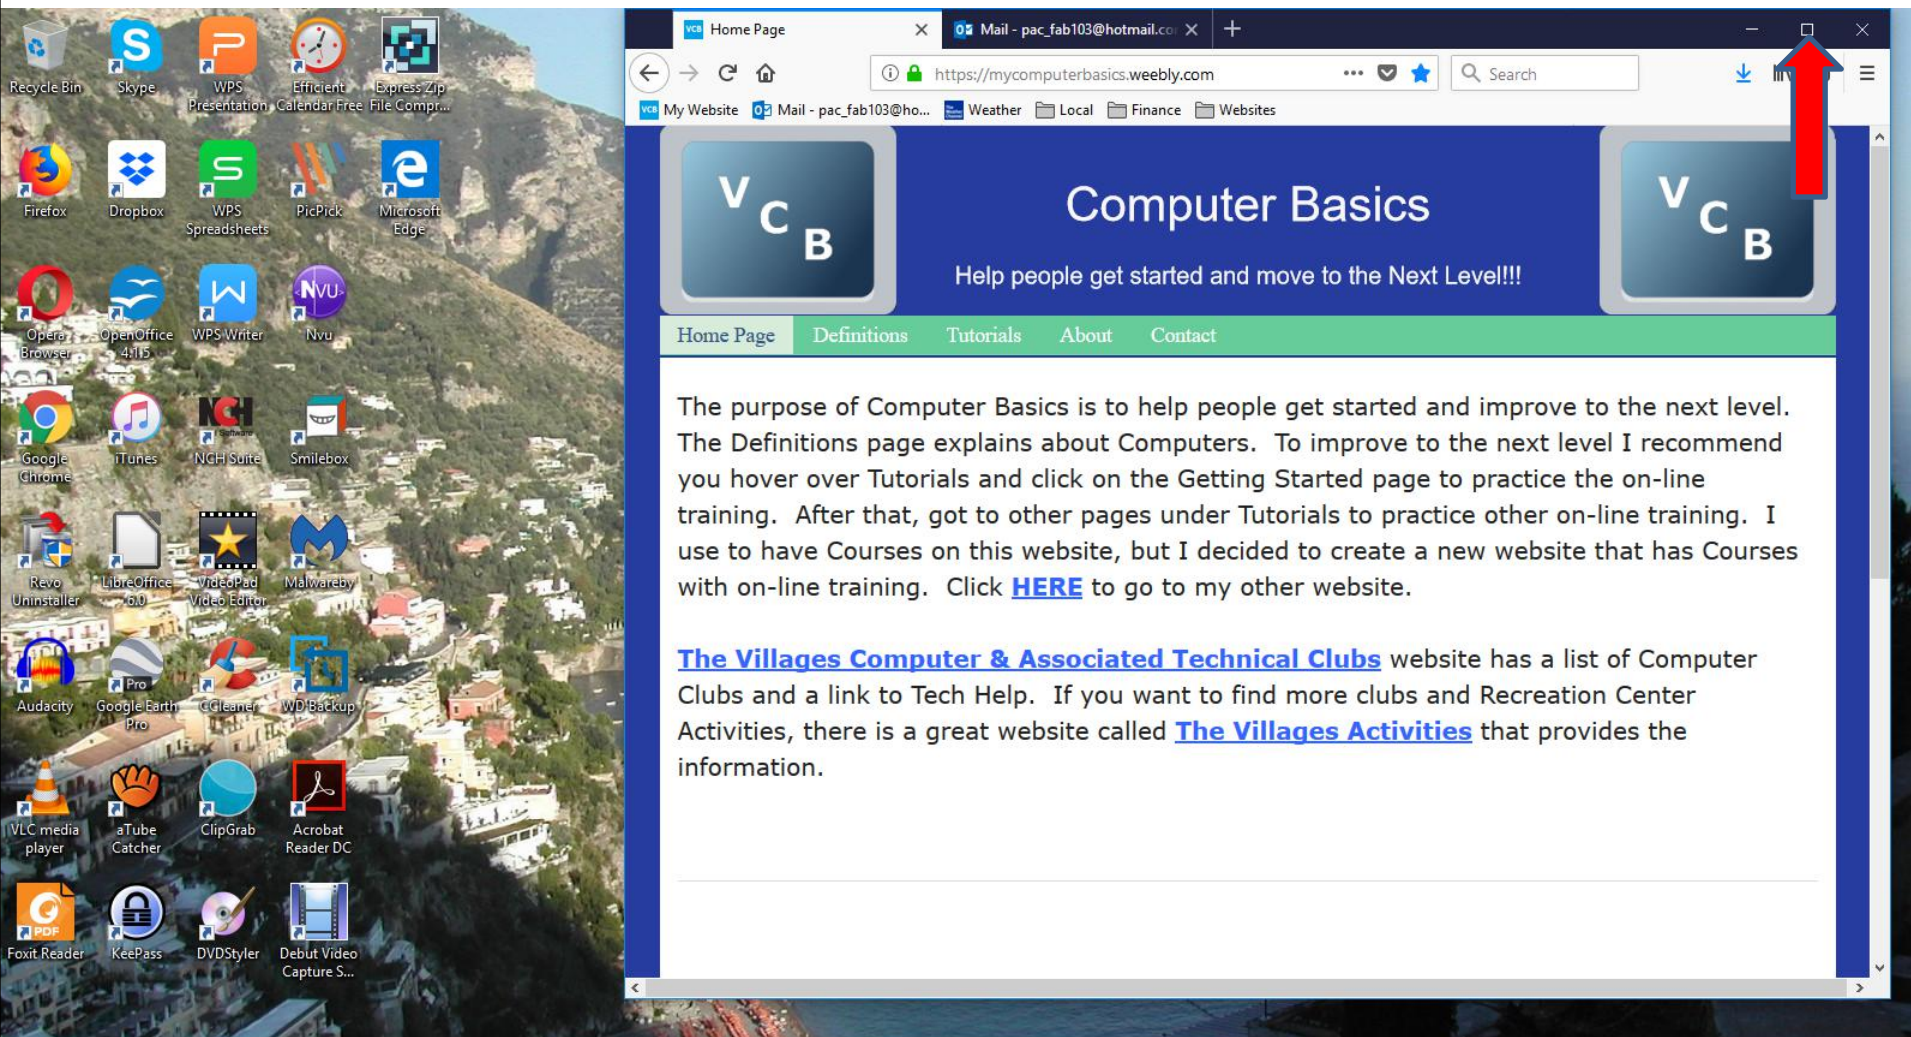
Recycle Bin
Skype
WPS Presentation
Efficient Calendar Free
Express Zip File Compr...
Firefox
Dropbox
WPS Spreadsheets
PicPick
Microsoft Edge
Opera Browser
OpenOffice 4.1.5
WPS Writer
Nvu
Google Chrome
iTunes
NCH Suite
Smilebox
Revo Uninstaller
LibreOffice 6.0
VideoPad Video Editor
Malwarebytes
Audacity
Google Earth Pro
CCleaner
WD Backup
VLC media player
aTube Catcher
ClipGrab
Acrobat Reader DC
Foxit Reader
KeePass
DVDStyler
Debut Video Capture S...

Home Page
Mail - pac_fab103@hotmail.co
https://mycomputerbasics.weebly.com
Search
My Website
Mail - pac_fab103@ho...
Weather
Local
Finance
Websites

Computer Basics
Help people get started and move to the Next Level!!!

Home Page Definitions Tutorials About Contact

The purpose of Computer Basics is to help people get started and improve to the next level. The Definitions page explains about Computers. To improve to the next level I recommend you hover over Tutorials and click on the Getting Started page to practice the on-line training. After that, got to other pages under Tutorials to practice other on-line training. I use to have Courses on this website, but I decided to create a new website that has Courses with on-line training. Click HERE to go to my other website.

The Villages Computer & Associated Technical Clubs website has a list of Computer Clubs and a link to Tech Help. If you want to find more clubs and Recreation Center Activities, there is a great website called The Villages Activities that provides the information.